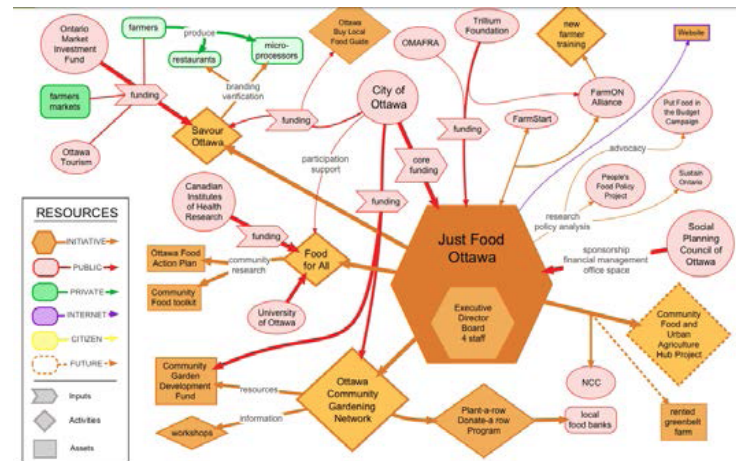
Ontario Market Investment Fund

farmers

produce

restaurants

micro-processors

branding verification

farmers markets

funding

Ottawa Tourism

Savour Ottawa

Ottawa Buy Local Food Guide

funding

City of Ottawa

participation support

OMAFRA

Trillium Foundation

funding

core funding

new farmer training

FarmON Alliance

Website

FarmStart

Put Food in the Budget Campaign

advocacy

People's Food Policy Project

Sustain Ontario

research policy analysis

Social Planning Council of Ottawa

sponsorship financial management office space

Canadian Institutes of Health Research

funding

funding

Food for All

Ottawa Food Action Plan

community research

Community Food toolkit

University of Ottawa

Just Food Ottawa

Executive Director Board 4 staff

Community Food and Urban Agriculture Hub Project

RESOURCES

INITIATIVE

PUBLIC

PRIVATE

INTERNET

CITIZEN

FUTURE

Inputs

Activities

Assets

Community Garden Development Fund

resources

information

workshops

Ottawa Community Gardening Network

Plant-a-row Donate-a-row Program

local food banks

NCC

rented greenbelt farm